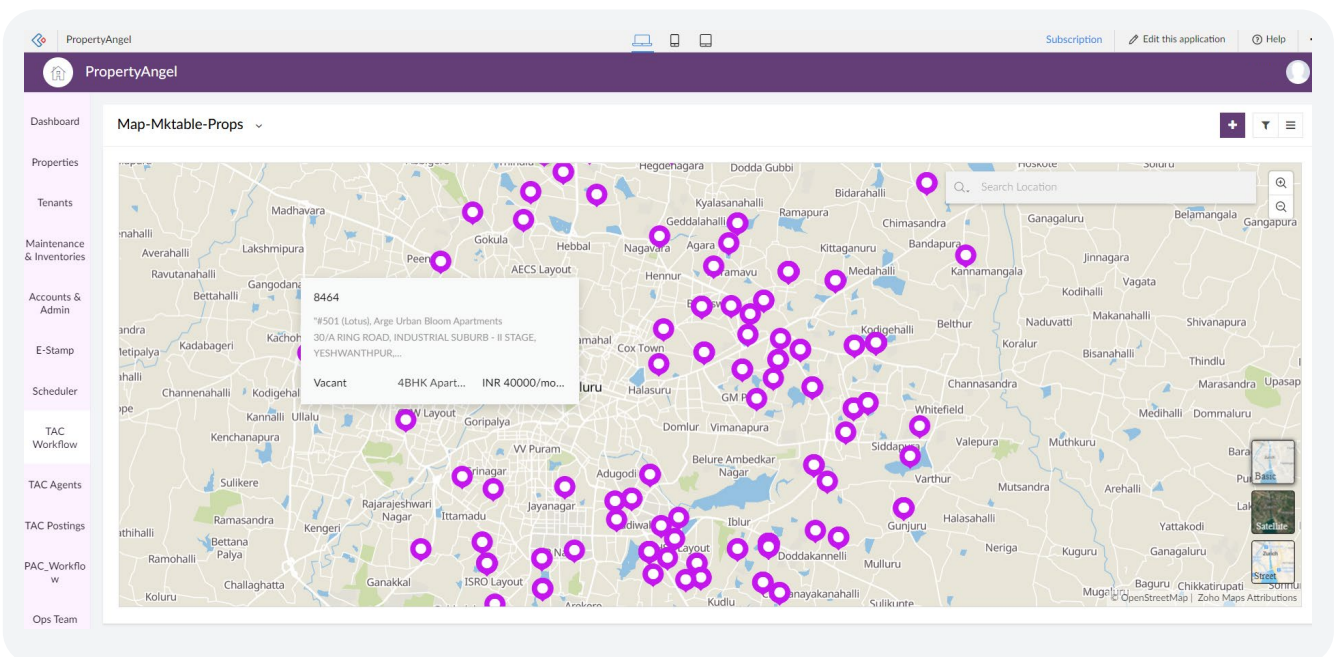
PropertyAngel

Subscription  Edit this application  Help

PropertyAngel

Dashboard
Properties
Tenants
Maintenance & Inventories
Accounts & Admin
E-Stamp
Scheduler
TAC Workflow
TAC Agents
TAC Postings
PAC_Workflow
Ops Team

Map-Mktable-Props

Search Location

8464
"#501 (Lotus), Arge Urban Bloom Apartments 30/A RING ROAD, INDUSTRIAL SUBURB - II STAGE, YESHWANTHPUR,...
Vacant  4BHK Apart...  INR 40000/mo...

Hegdenagara Dodda Gubbi Hoskote Soluru Madhavara Kyalasanahalli Bidarahalli Geddalahalli Ramapura Chimasandra Ganagaluru Belamangala Gangapura Averahalli Lakshmipura Gokula Hebbal Nagavara Agara Kittaganuru Bandapura Jinnagara Ravutanahalli Peenya AECS Layout Hennur Medahalli Kannamangala Bettahalli Gangodana Vagata Kodihalli Makanahalli Kodigehalli Belthur Naduvatti Shivanapura Kadabageri Kachoh Cox Town Koralur Bisanahalli Channenahalli Kodigehalli Halasuru Thindlu Channasandra Marasandra Upasap Kannalli Ullalu Layout Goripalya GM P Whitefield Medihalli Dommaluru Kenchanapura Domlur Vimanapura Siddapura VV Puram Valepura Muthkuru Belure Ambedkar Nagar Srinagar Adugodi Varthur Sulikere Mutsandra Arehalli Rajarajeshwari Nagar Jayanagar Ramasandra Ittamadu Iblur Gunjuru Halasahalli Yattakodi Kengeri Bettana Palya Doddakannelli Neriga Kuguru Ganagaluru Ramohalli Layout Mulluru Challaghatta Ganakkal ISRO Layout Baguru Chikkatirupati Koluru Kudlu nayakanahalli Sulikunte Arekere

Basic
Satellite
Street

© OpenStreetMap | Zoho Maps Attributions